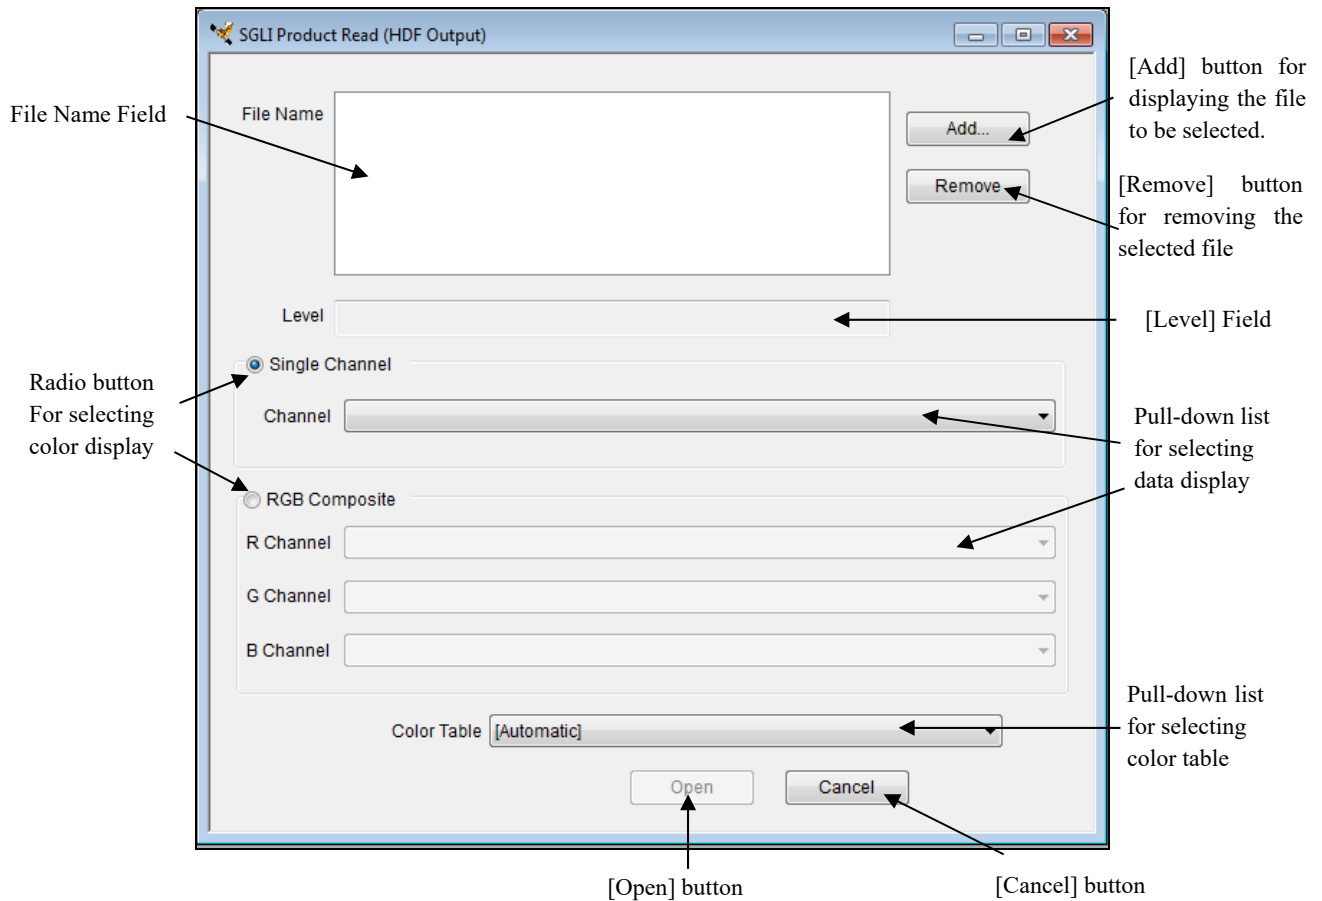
SGLI Product Read (HDF Output)

File Name Field

File Name

Add...

[Add] button for displaying the file to be selected.

Remove

[Remove] button for removing the selected file

Level

[Level] Field

Radio button For selecting color display

Single Channel

Channel

Pull-down list for selecting data display

RGB Composite

R Channel

G Channel

B Channel

Color Table [Automatic]

Pull-down list for selecting color table

Open

Cancel

[Open] button

[Cancel] button